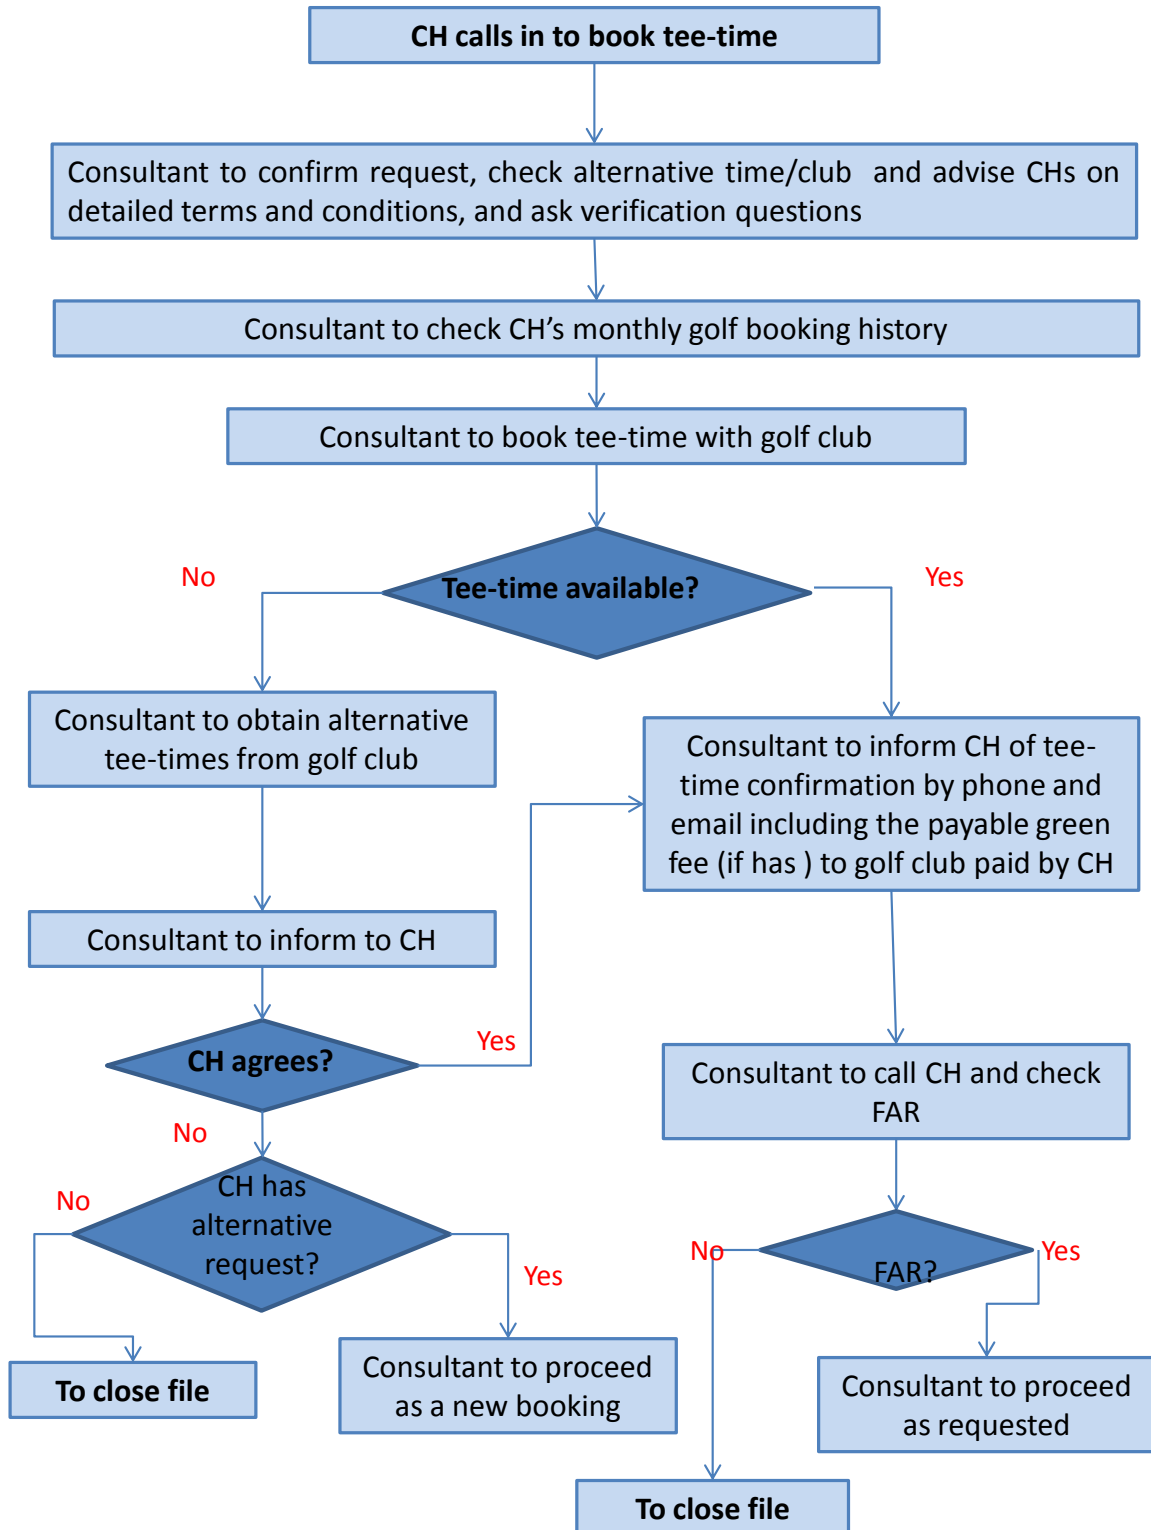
CH calls in to book tee-time

Consultant to confirm request, check alternative time/club and advise CHs on detailed terms and conditions, and ask verification questions

Consultant to check CH's monthly golf booking history

Consultant to book tee-time with golf club

No

Tee-time available?

Yes

Consultant to obtain alternative tee-times from golf club

Consultant to inform CH of tee-time confirmation by phone and email including the payable green fee (if has ) to golf club paid by CH

Consultant to inform to CH

Yes

CH agrees?

Consultant to call CH and check FAR

No

No

CH has alternative request?

Yes

No

FAR?

Yes

To close file

Consultant to proceed as a new booking

Consultant to proceed as requested

To close file